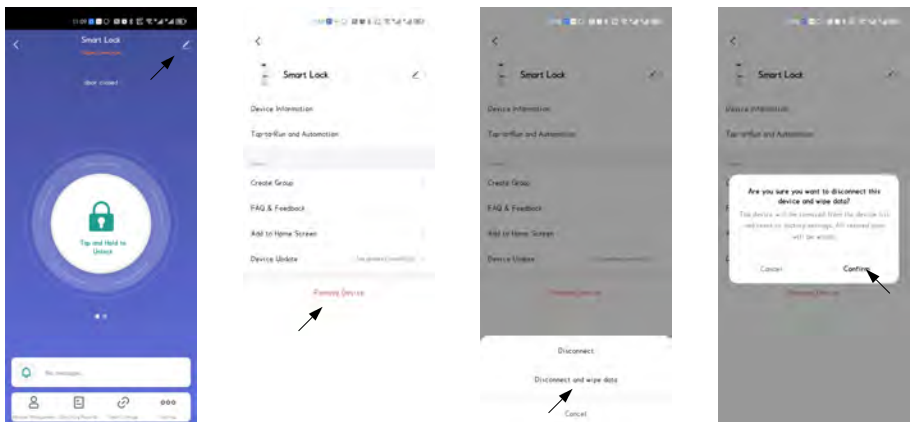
Smart Lock

Door closed

Tap and Hold to Unlock

No messages

Smart Lock

Device Information

Tap-to-Run and Automation

Create Group

FAQ & Feedback

Add to Home Screen

Device Update

Remove Device

Smart Lock

Device Information

Tap-to-Run and Automation

Create Group

FAQ & Feedback

Add to Home Screen

Device Update

Remove Device

Disconnect

Disconnect and wipe data

Cancel

Smart Lock

Device Information

Tap-to-Run and Automation

Are you sure you want to disconnect this device and wipe data?

The device will be removed from the device list and reset to factory settings. All related data will be wiped.

Cancel

Confirm

Remove Device